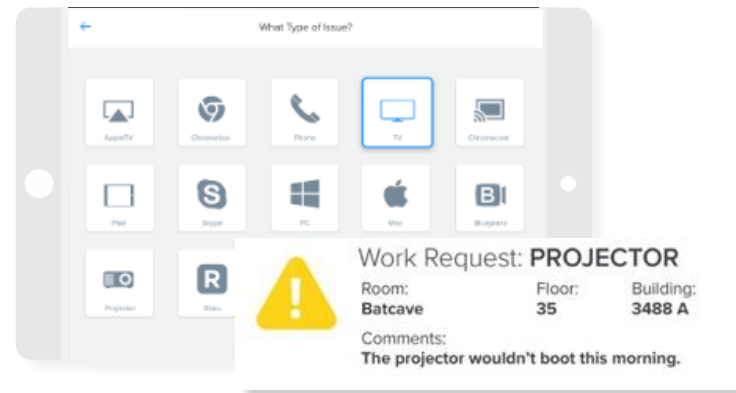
What Type of Issue?

AppleTV
Chromebox
Phone
TV
Chromecast
iPad
Skype
PC
Mac
Bluejeans
Projector
Roku

Work Request: PROJECTOR
Room:
Batcave
Floor:
35
Building:
3488 A
Comments:
The projector wouldn't boot this morning.